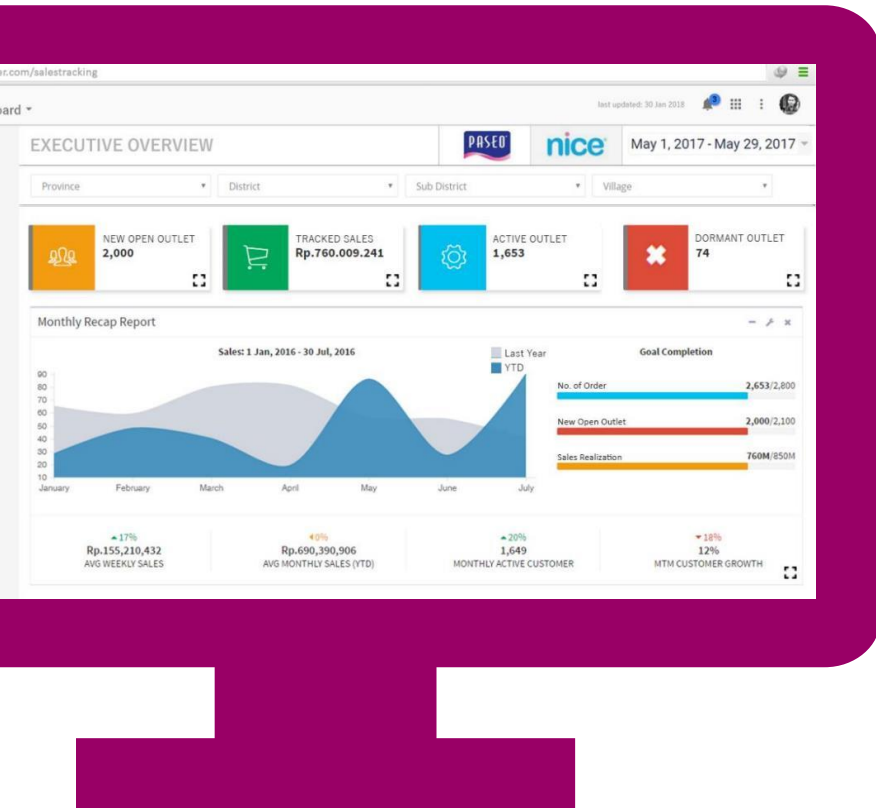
r.com/salestracking

oard ▾

last updated: 30 Jan 2018

EXECUTIVE OVERVIEW

PASEO

nice

May 1, 2017 - May 29, 2017

Province ▾
District ▾
Sub District ▾
Village ▾

NEW OPEN OUTLET
2,000

TRACKED SALES
Rp.760.009.241

ACTIVE OUTLET
1,653

DORMANT OUTLET
74

Monthly Recap Report

Sales: 1 Jan, 2016 - 30 Jul, 2016

Last Year
YTD

90
80
70
60
50
40
30
20
10

January February March April May June July

Goal Completion

No. of Order 2,653/2,800

New Open Outlet 2,000/2,100

Sales Realization 760M/850M

▴17%
Rp.155,210,432
AVG WEEKLY SALES

◂0%
Rp.690,390,906
AVG MONTHLY SALES (YTD)

▴20%
1,649
MONTHLY ACTIVE CUSTOMER

▾18%
12%
MTM CUSTOMER GROWTH